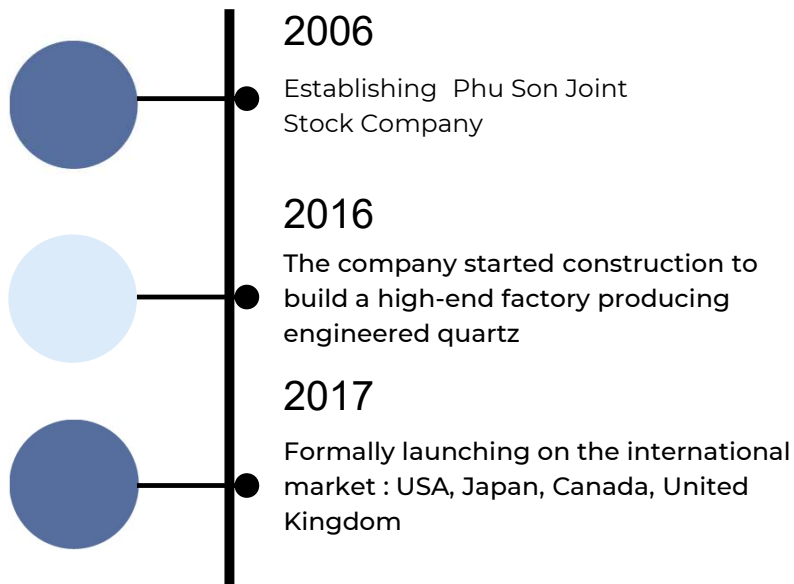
2006

Establishing  Phu Son Joint Stock Company

2016

The company started construction to build a high-end factory producing engineered quartz

2017

Formally launching on the international market : USA, Japan, Canada, United Kingdom